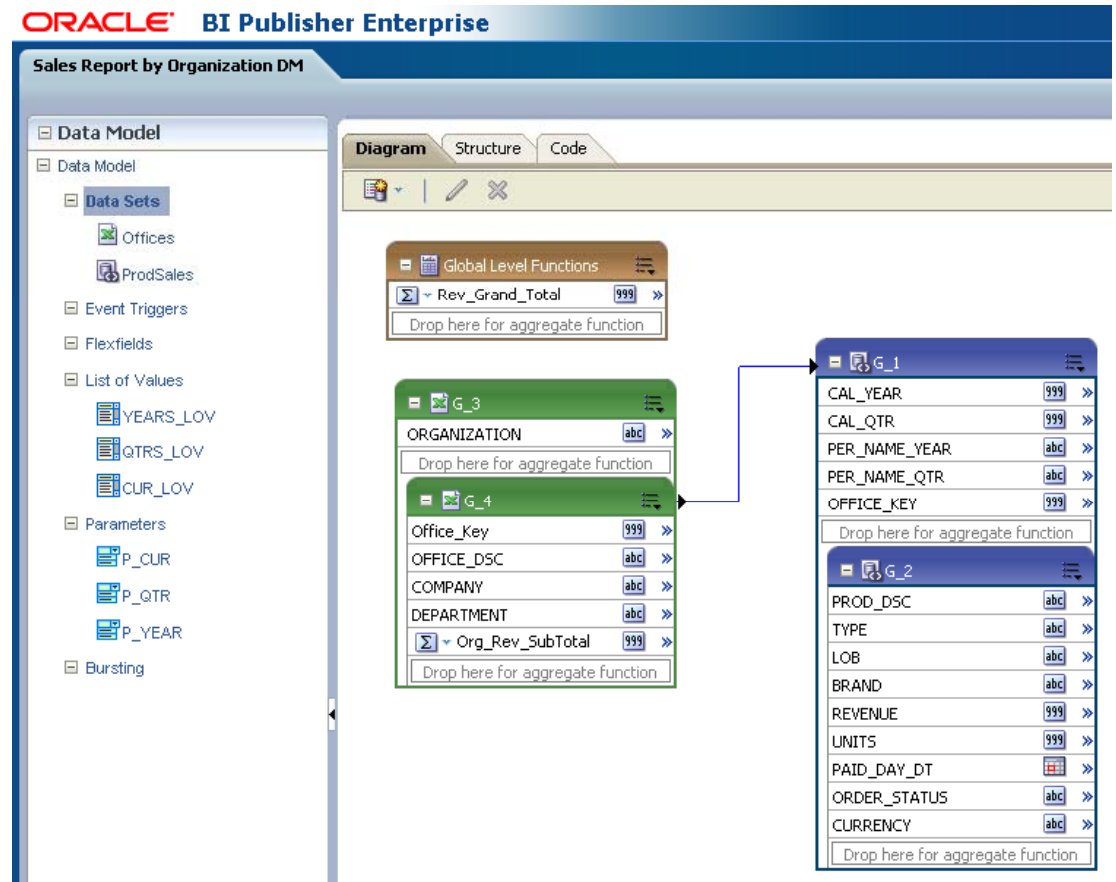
ORACLE BI Publisher Enterprise

Sales Report by Organization DM

Data Model
Data Model
Data Sets
Offices
ProdSales
Event Triggers
Flexfields
List of Values
YEARS_LOV
QTRS_LOV
CUR_LOV
Parameters
P_CUR
P_QTR
P_YEAR
Bursting

Diagram Structure Code

Global Level Functions
Rev_Grand_Total 999
Drop here for aggregate function

G_3
ORGANIZATION abc
Drop here for aggregate function

G_4
Office_Key 999
OFFICE_DSC abc
COMPANY abc
DEPARTMENT abc
Org_Rev_SubTotal 999
Drop here for aggregate function

G_1
CAL_YEAR 999
CAL_QTR 999
PER_NAME_YEAR abc
PER_NAME_QTR abc
OFFICE_KEY 999
Drop here for aggregate function

G_2
PROD_DSC abc
TYPE abc
LOB abc
BRAND abc
REVENUE 999
UNITS 999
PAID_DAY_DT
ORDER_STATUS abc
CURRENCY abc
Drop here for aggregate function